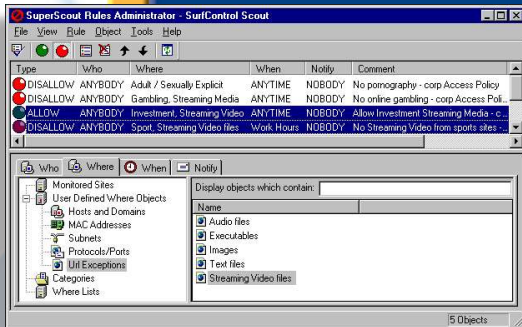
SuperScout Rules Administrator - SurfControl Scout

File View Rule Object Tools Help

| Type | Who | Where | When | Notify | Comment |
|---|---|---|---|---|---|
| DISALLOW | ANYBODY | Adult / Sexually Explicit | ANYTIME | NOBODY | No pornography - corp Access Policy |
| DISALLOW | ANYBODY | Gambling, Streaming Media | ANYTIME | NOBODY | No online gambling - corp Access Poli... |
| ALLOW | ANYBODY | Investment, Streaming Video | ANYTIME | NOBODY | Allow Investment Streaming Media - c... |
| DISALLOW | ANYBODY | Sport, Streaming Video files | Work Hours | NOBODY | No Streaming Video from sports sites -... |

Who Where When Notify

Monitored Sites
User Defined Where Objects
Hosts and Domains
MAC Addresses
Subnets
Protocols/Ports
Url Exceptions
Categories
Where Lists

Display objects which contain:

Name
Audio files
Executables
Images
Text files
Streaming Video files

5 Objects